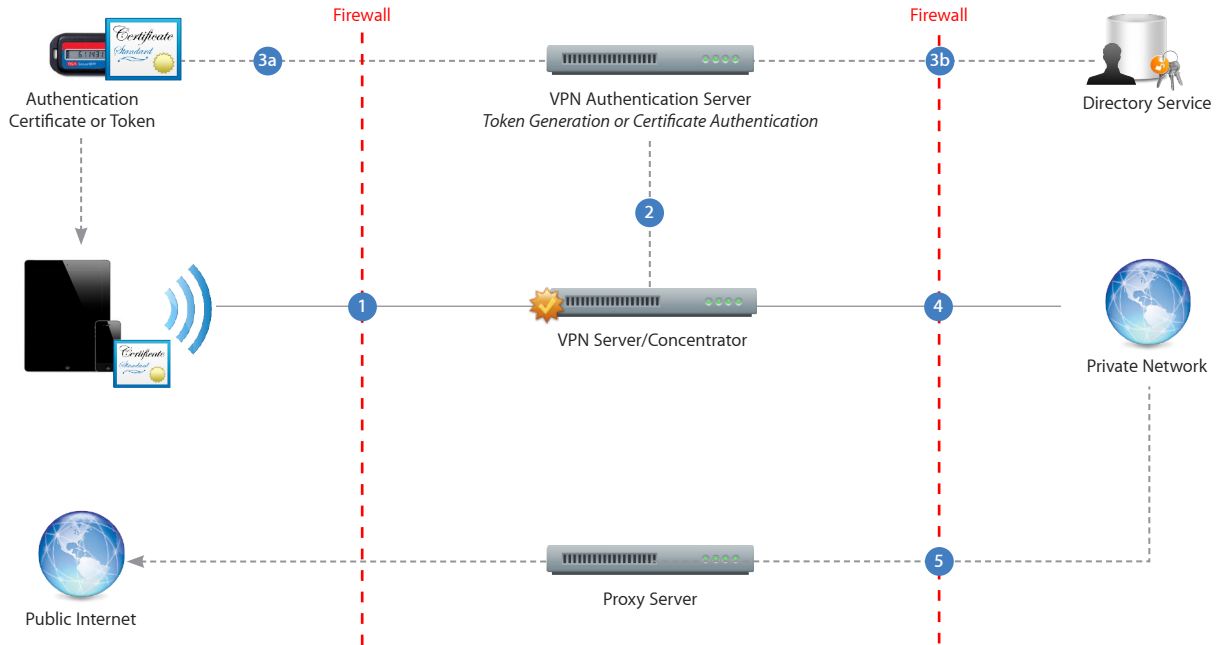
Firewall

Firewall

Certificate
Standard

3a

3b

Authentication Certificate or Token

VPN Authentication Server
*Token Generation or Certificate Authentication*

Directory Service

2

Certificate
Standard

1

VPN Server/Concentrator

4

Private Network

5

Public Internet

Proxy Server